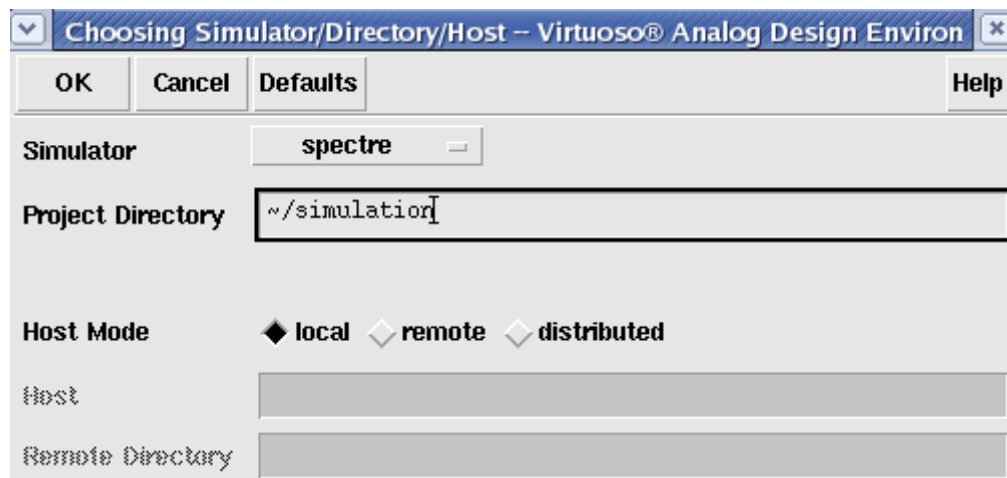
Choosing Simulator/Directory/Host -- Virtuoso® Analog Design Environ

OK Cancel Defaults Help

Simulator spectre

Project Directory ~/simulation

Host Mode local remote distributed

Host

Remote Directory